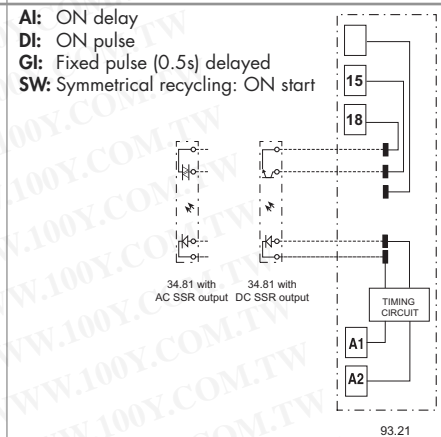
**AI:** ON delay
**DI:** ON pulse
**GI:** Fixed pulse (0.5s) delayed
**SW:** Symmetrical recycling: ON start

15

18

34.81 with AC SSR output

34.81 with DC SSR output

TIMING CIRCUIT

A1

A2

93.21

WWW.100Y.COM.TW